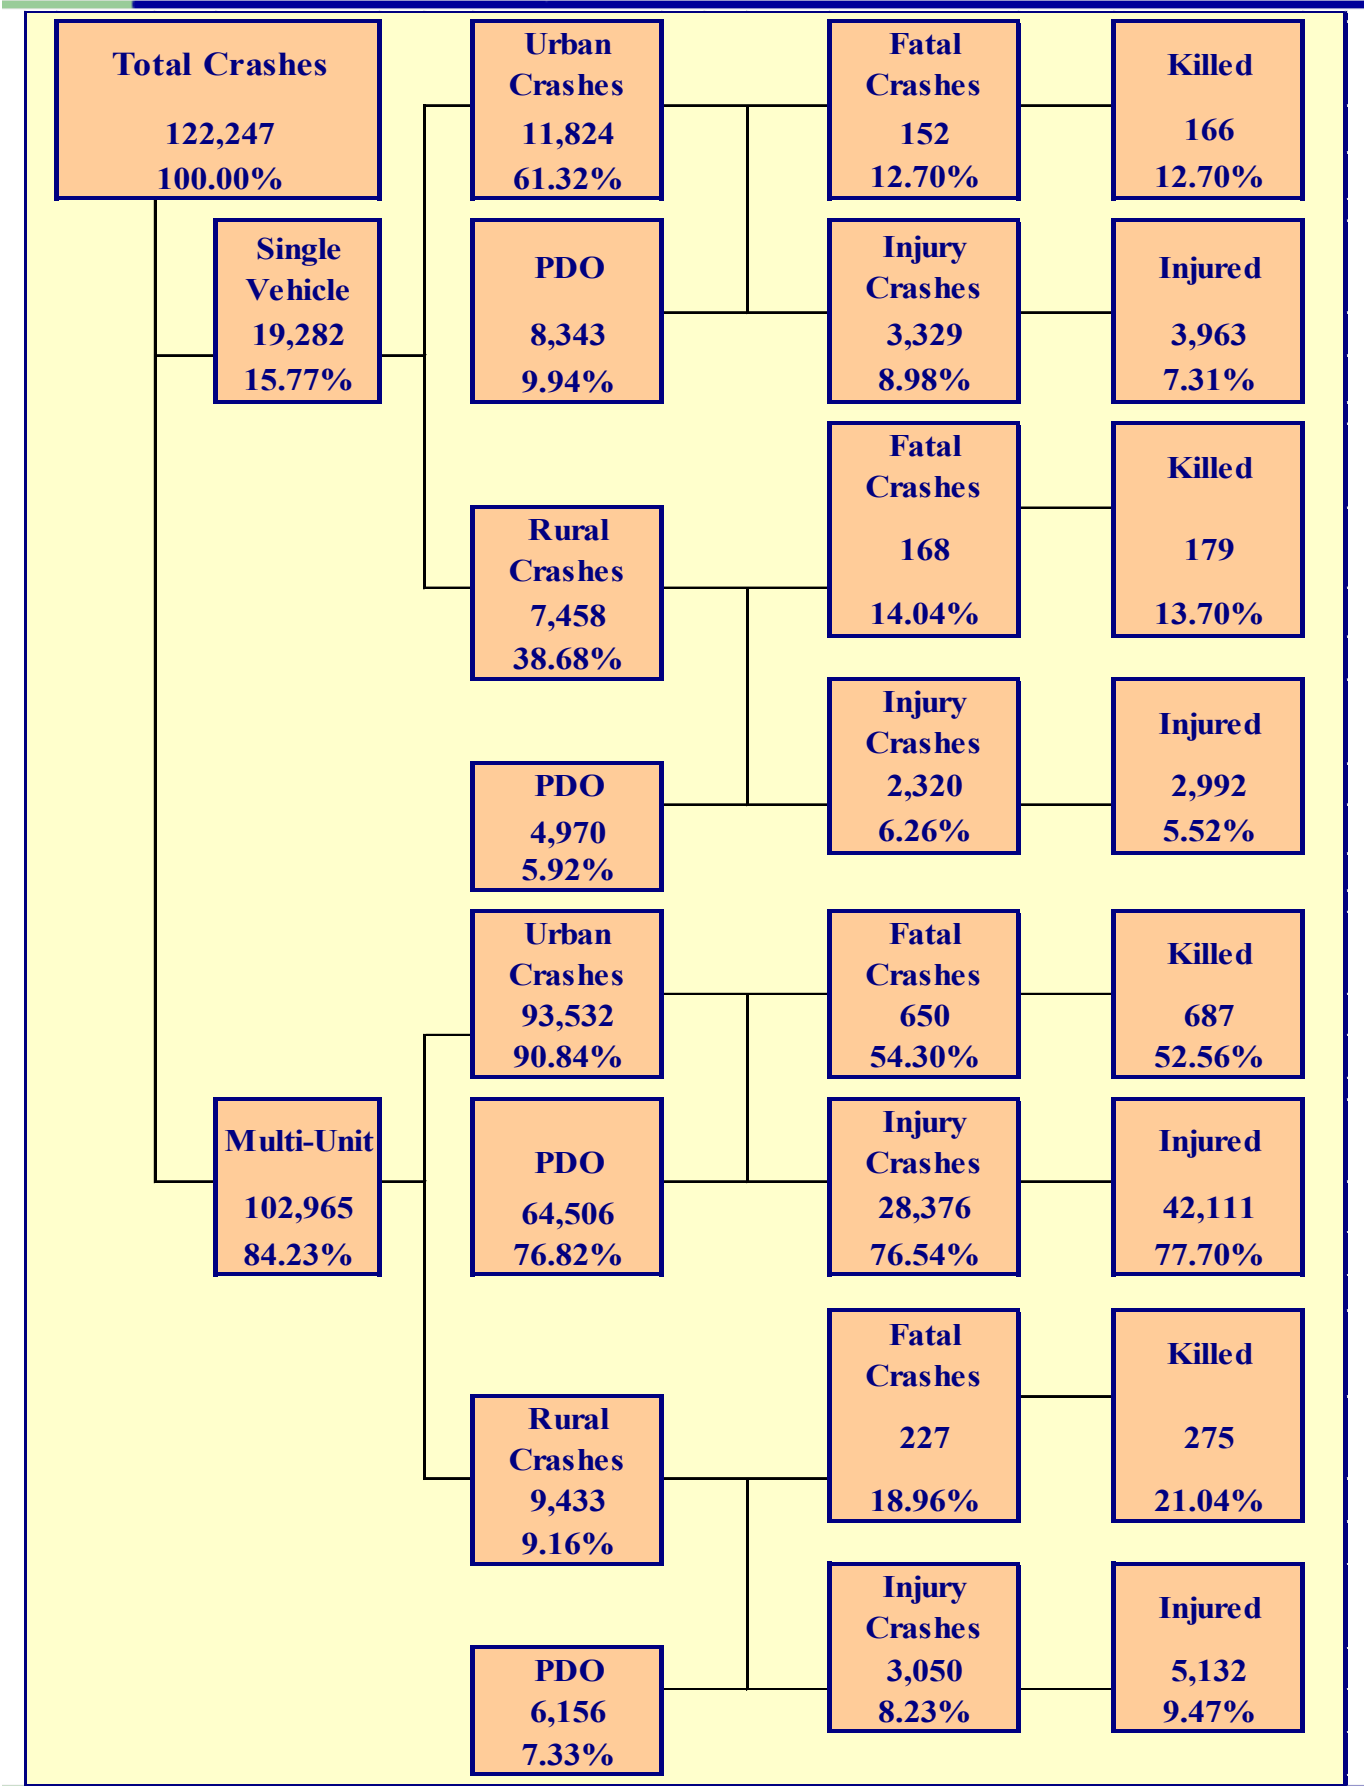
Total Crashes
122,247
100.00%

Urban Crashes
11,824
61.32%

Fatal Crashes
152
12.70%

Killed
166
12.70%

Single Vehicle
19,282
15.77%

PDO
8,343
9.94%

Injury Crashes
3,329
8.98%

Injured
3,963
7.31%

Fatal Crashes
168
14.04%

Killed
179
13.70%

Rural Crashes
7,458
38.68%

Injury Crashes
2,320
6.26%

Injured
2,992
5.52%

PDO
4,970
5.92%

Urban Crashes
93,532
90.84%

Fatal Crashes
650
54.30%

Killed
687
52.56%

Multi-Unit
102,965
84.23%

PDO
64,506
76.82%

Injury Crashes
28,376
76.54%

Injured
42,111
77.70%

Fatal Crashes
227
18.96%

Killed
275
21.04%

Rural Crashes
9,433
9.16%

Injury Crashes
3,050
8.23%

Injured
5,132
9.47%

PDO
6,156
7.33%